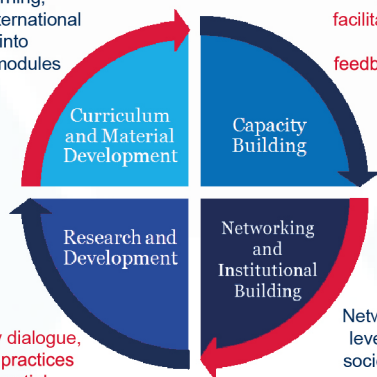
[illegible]rning,
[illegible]ternational
into
modules

facilit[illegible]

feedb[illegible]

Curriculum and Material Development

Capacity Building

Research and Development

Networking and Institutional Building

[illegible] dialogue,
practices

Netw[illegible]
leve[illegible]
soci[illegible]